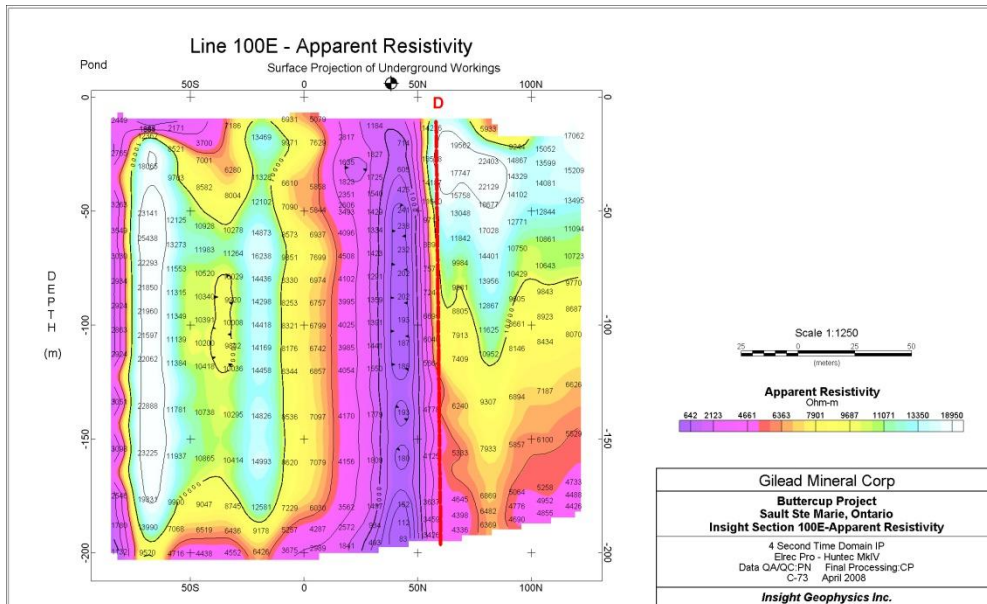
Line 100E - Apparent Resistivity

Pond

Surface Projection of Underground Workings

50S 0 50N 100N

D

0
-50
-100
-150
-200

DEPTH

(m)

2171 7186 13469 6931 5079 2817 1184 5933 17062
8521 3700 9371 7629 19562 15052
2765 18066 7001 6280 11326 1635 1827 22403 14887 13599
8763 8582 6610 5858 1825 5725 17747 14329 15209
8004 12102 7090 5844 2351 3493 22129 14081
3263 23141 12125 10928 10278 14873 8573 6937 4096 15758 10677 14102 13495
25438 13273 11983 11264 16238 13048 12771 12844 11094
22293 11553 10520 10029 14436 8851 7699 4508 11842 17028 10750 10861 10723
21850 11315 10345 9320 14298 8330 6974 4102 9984 14401 10429 10643
2924 21960 11349 10391 10008 14418 8253 6757 3995 9861 13956 9805 9843 9770
2863 20597 11139 10200 9822 14169 8321 6799 4025 12867 8923 8687
22062 11384 10416 10036 14458 8176 6742 3985 8805 11625 9661 8070
8344 6857 4054 7913 10952 8146 8434
7409
22888 11781 10738 10295 14826 8536 7097 4170 7187 6626
23225 11937 10865 10414 14993 8620 7079 4156 6240 9307 6894
19837 9650 9047 8745 12581 7229 6080 3562 5333 7933 5857 6100 5529
13990 7068 6519 6436 9178 5257 4287 2572 4645 6869 5084 5258 4733
9520 4716 4436 4552 6426 3675 2969 1843 4398 6482 4776 4952 4488
4336 6369 4590 4855 4426

50S 0 50N 100N

Scale 1:1250
25 0 25 50
(meters)

Apparent Resistivity
Ohm-m
642 2123 4661 6363 7901 9687 11071 13350 18950

Gilead Mineral Corp

Buttercup Project
Sault Ste Marie, Ontario
Insight Section 100E-Apparent Resistivity

4 Second Time Domain IP
Elrec Pro - Huntec MkIV
Data QA/QC:PN Final Processing:CP
C-73 April 2008

Insight Geophysics Inc.